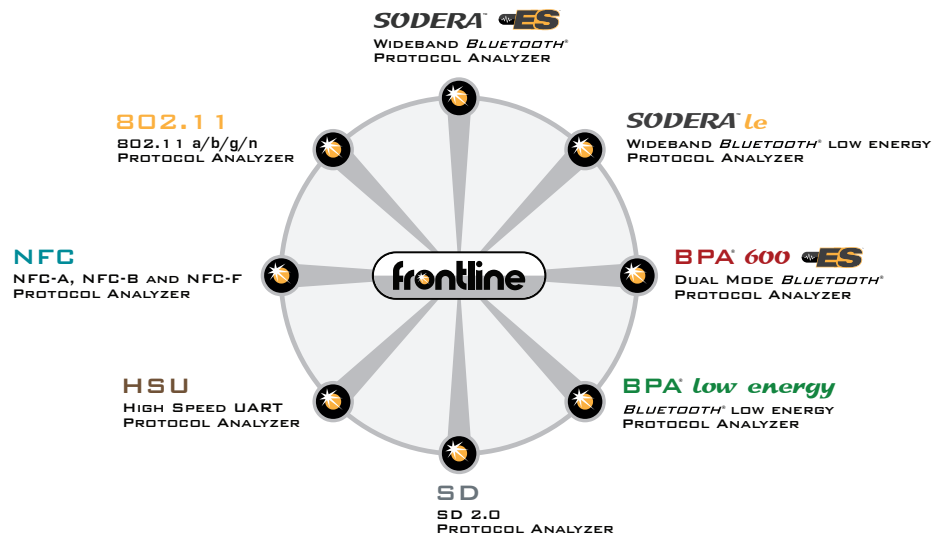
SODERA™ ES
Wideband Bluetooth® Protocol Analyzer

802.11
802.11 a/b/g/n Protocol Analyzer

SODERA™ le
Wideband Bluetooth® low energy Protocol Analyzer

NFC
NFC-A, NFC-B and NFC-F Protocol Analyzer

frontline

BPA® 600 ES
Dual Mode Bluetooth® Protocol Analyzer

HSU
High Speed UART Protocol Analyzer

BPA® low energy
Bluetooth® low energy Protocol Analyzer

SD
SD 2.0 Protocol Analyzer